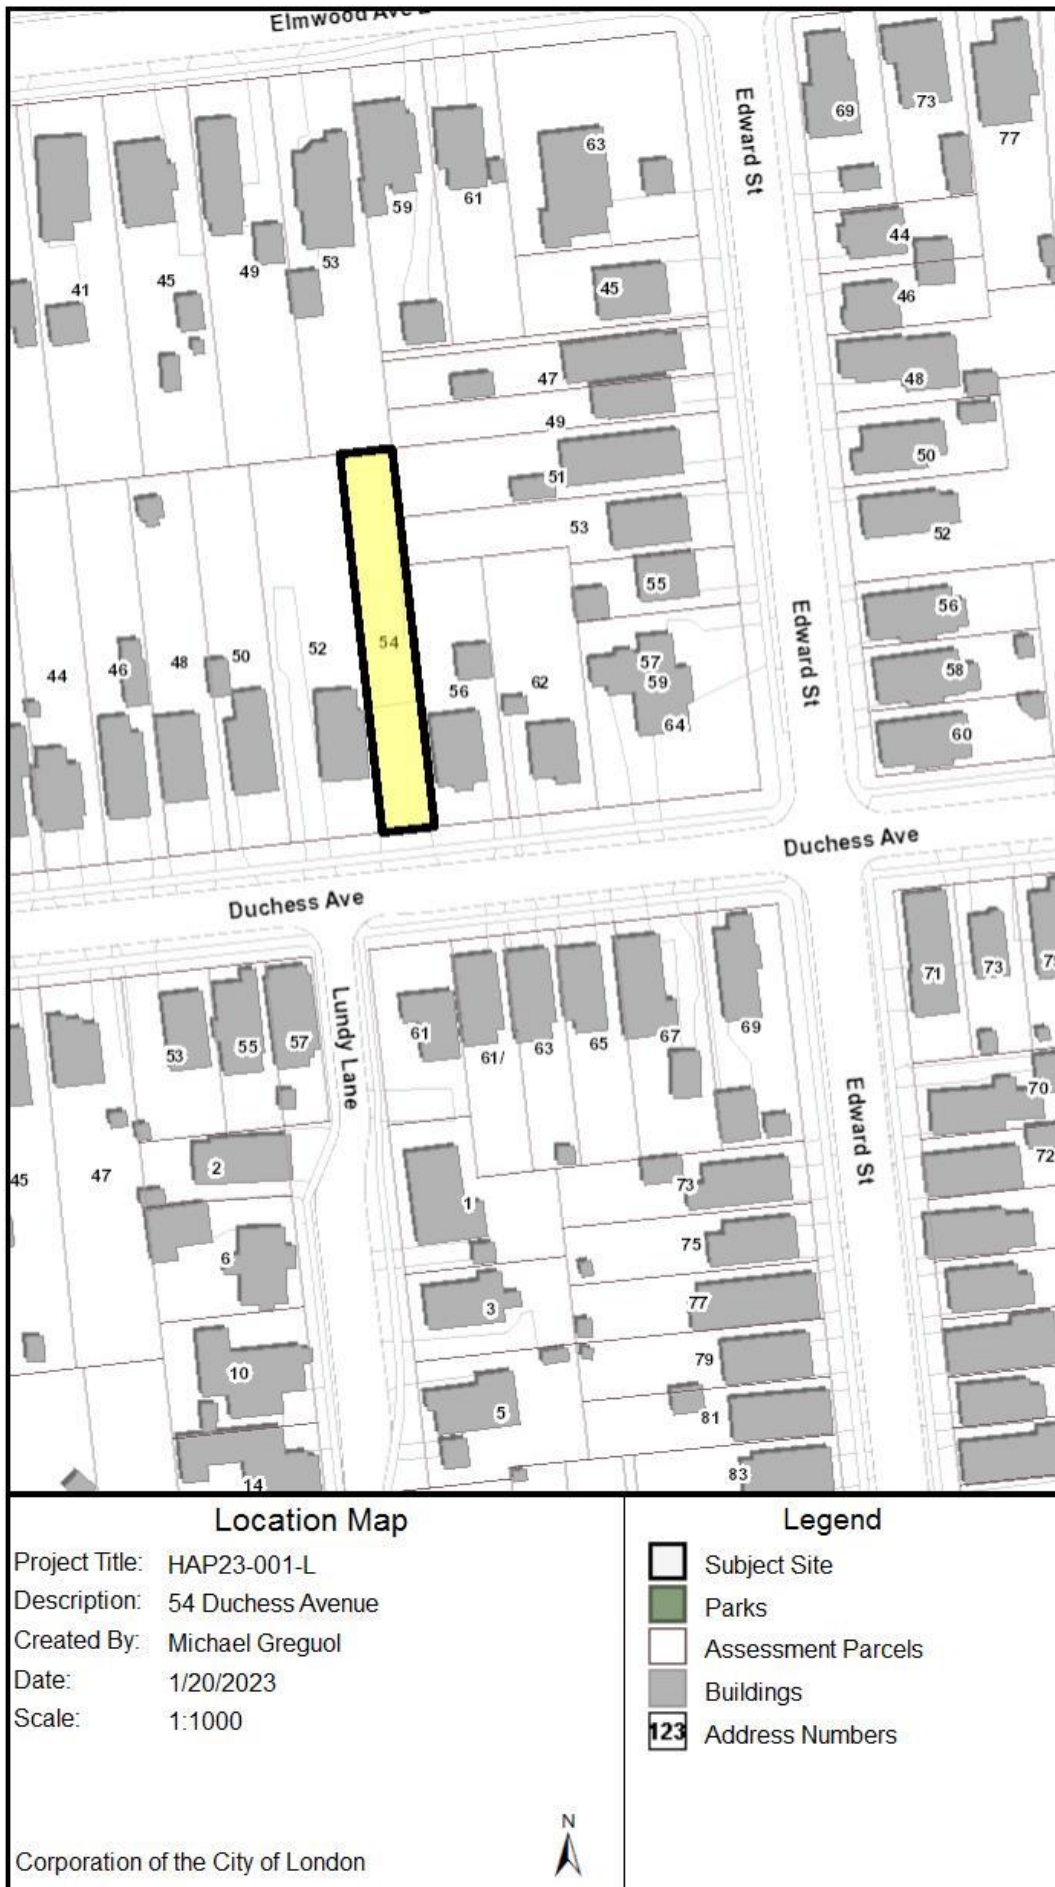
Elmwood Ave

Edward St

69
73
77
63
59
61
41
45
49
53
45
44
46
47
48
49
50
51
53
52
54
55
56
44
46
48
50
52
56
62
57
59
64
58
60

Edward St

Duchess Ave

Duchess Ave

Lundy Lane

53
55
57
61
61/
63
65
67
69
71
73
70
72
2
45
47
1
73
75
6
3
77
10
79
5
81
14
83

Edward St

Location Map

Project Title: HAP23-001-L
Description: 54 Duchess Avenue
Created By: Michael Greguol
Date: 1/20/2023
Scale: 1:1000

Corporation of the City of London

N

Legend
Subject Site
Parks
Assessment Parcels
Buildings
123 Address Numbers